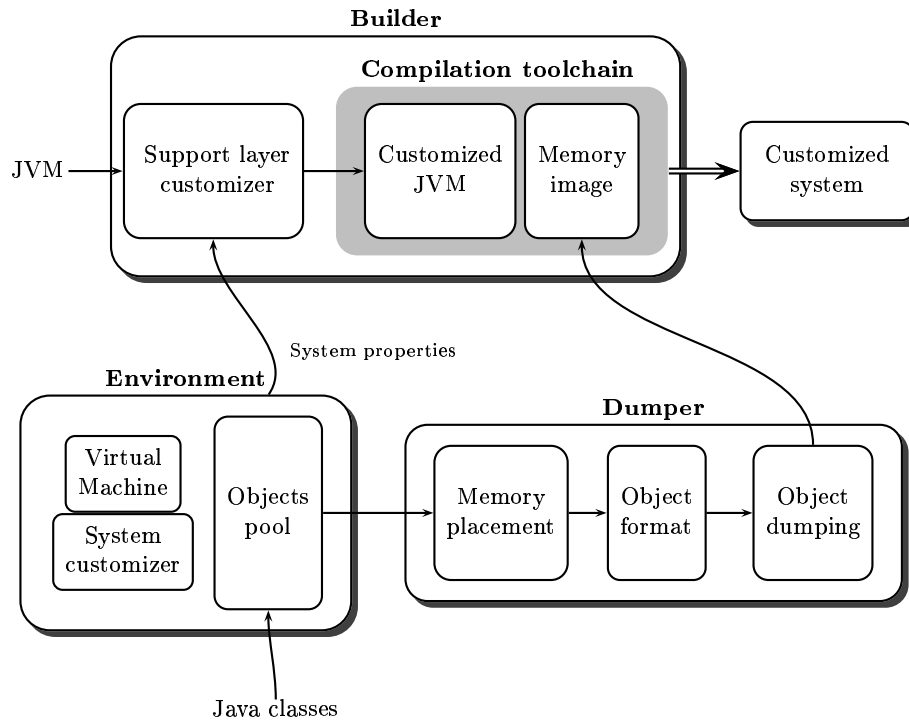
Builder

Compilation toolchain

JVM

Support layer customizer

Customized JVM

Memory image

Customized system

System properties

Environment

Virtual Machine

System customizer

Objects pool

Dumper

Memory placement

Object format

Object dumping

Java classes